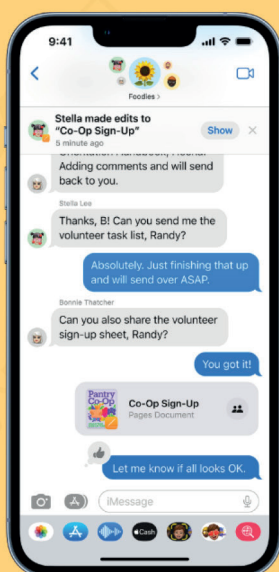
9:41

Foodies >

Stella made edits to "Co-Op Sign-Up"
5 minute ago

Show

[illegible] Adding comments and will send back to you.

Stella Lee

Thanks, B! Can you send me the volunteer task list, Randy?

Absolutely. Just finishing that up and will send over ASAP.

Bonnie Thatcher

Can you also share the volunteer sign-up sheet, Randy?

You got it!

Pantry Co-Op

Co-Op Sign-Up
Pages Document

Let me know if all looks OK.

iMessage

Cash